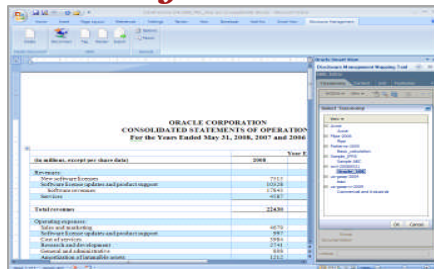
ORACLE CORPORATION
CONSOLIDATED STATEMENTS OF OPERATION
For the Years Ended May 31, 2008, 2007 and 2006

Year E

| (in millions, except per share data) | 2008 |
|---|---|
| Revenues: | |
| New software licenses | 7515 |
| Software license updates and product support | 10328 |
| Software revenues | 17843 |
| Services | 4587 |
| Total revenues | 22430 |
| Operating expenses: | |
| Sales and marketing | 4670 |
| Software license updates and product support | 997 |
| Cost of services | 3984 |
| Research and development | 2741 |
| General and administrative | 656 |
| Amortization of intangible assets | 1212 |

Oracle Smart View
Disclosure Management Mapping Tool
Select Taxonomy
OK Cancel